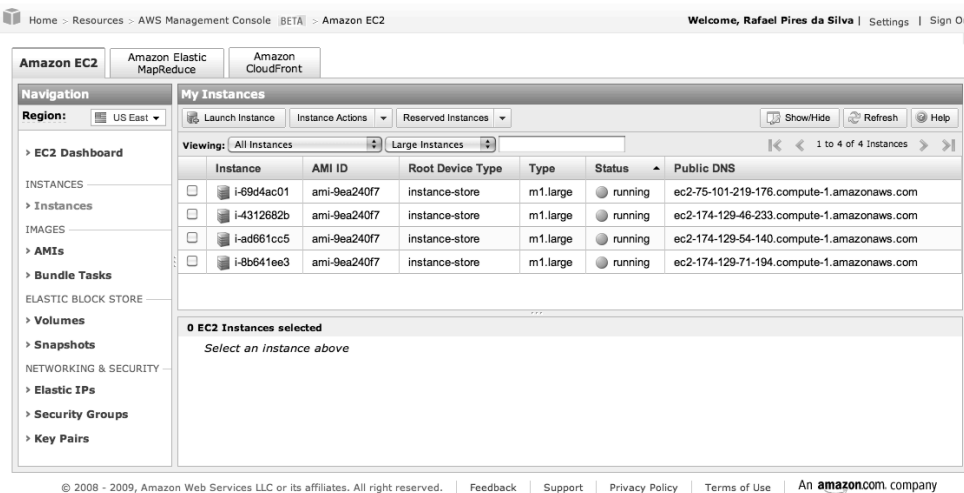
Home > Resources > AWS Management Console BETA > Amazon EC2

Welcome, Rafael Pires da Silva | Settings | Sign O

Amazon EC2 | Amazon Elastic MapReduce | Amazon CloudFront

Navigation

Region: US East

› EC2 Dashboard

INSTANCES

› Instances

IMAGES

› AMIs

› Bundle Tasks

ELASTIC BLOCK STORE

› Volumes

› Snapshots

NETWORKING & SECURITY

› Elastic IPs

› Security Groups

› Key Pairs

My Instances

Launch Instance | Instance Actions | Reserved Instances | Show/Hide | Refresh | Help

Viewing: All Instances | Large Instances

1 to 4 of 4 Instances

| | Instance | AMI ID | Root Device Type | Type | Status | Public DNS |
|---|---|---|---|---|---|---|
| | i-69d4ac01 | ami-9ea240f7 | instance-store | m1.large | running | ec2-75-101-219-176.compute-1.amazonaws.com |
| | i-4312682b | ami-9ea240f7 | instance-store | m1.large | running | ec2-174-129-46-233.compute-1.amazonaws.com |
| | i-ad661cc5 | ami-9ea240f7 | instance-store | m1.large | running | ec2-174-129-54-140.compute-1.amazonaws.com |
| | i-8b641ee3 | ami-9ea240f7 | instance-store | m1.large | running | ec2-174-129-71-194.compute-1.amazonaws.com |

0 EC2 Instances selected

Select an instance above

© 2008 - 2009, Amazon Web Services LLC or its affiliates. All right reserved. | Feedback | Support | Privacy Policy | Terms of Use | An amazon.com. company